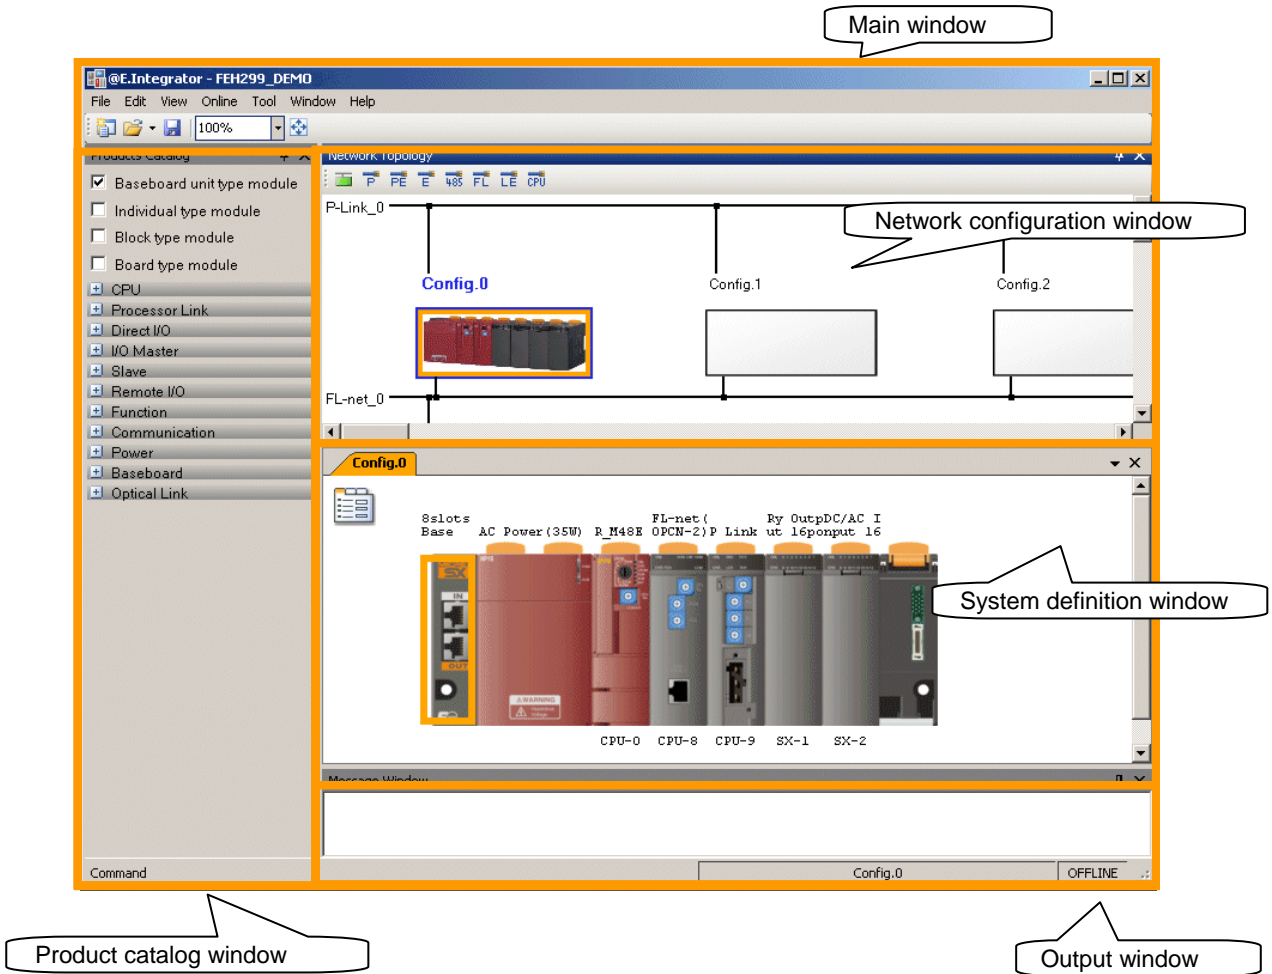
Main window

@E.Integrator - FEH299_DEMO

File Edit View Online Tool Window Help

100%

Products Catalog

Baseboard unit type module

Individual type module

Block type module

Board type module

CPU

Processor Link

Direct I/O

I/O Master

Slave

Remote I/O

Function

Communication

Power

Baseboard

Optical Link

Command

Network Topology

P PE E 485 FL LE CPU

P-Link_0

Network configuration window

Config.0

Config.1

Config.2

FL-net_0

Config.0

8slots Base AC Power(35W) R_M48E FL-net(OPCN-2)P Link Ry Output 16 DC/AC Input 16

System definition window

CPU-0 CPU-8 CPU-9 SX-1 SX-2

Message Window

Config.0

OFFLINE

Product catalog window

Output window